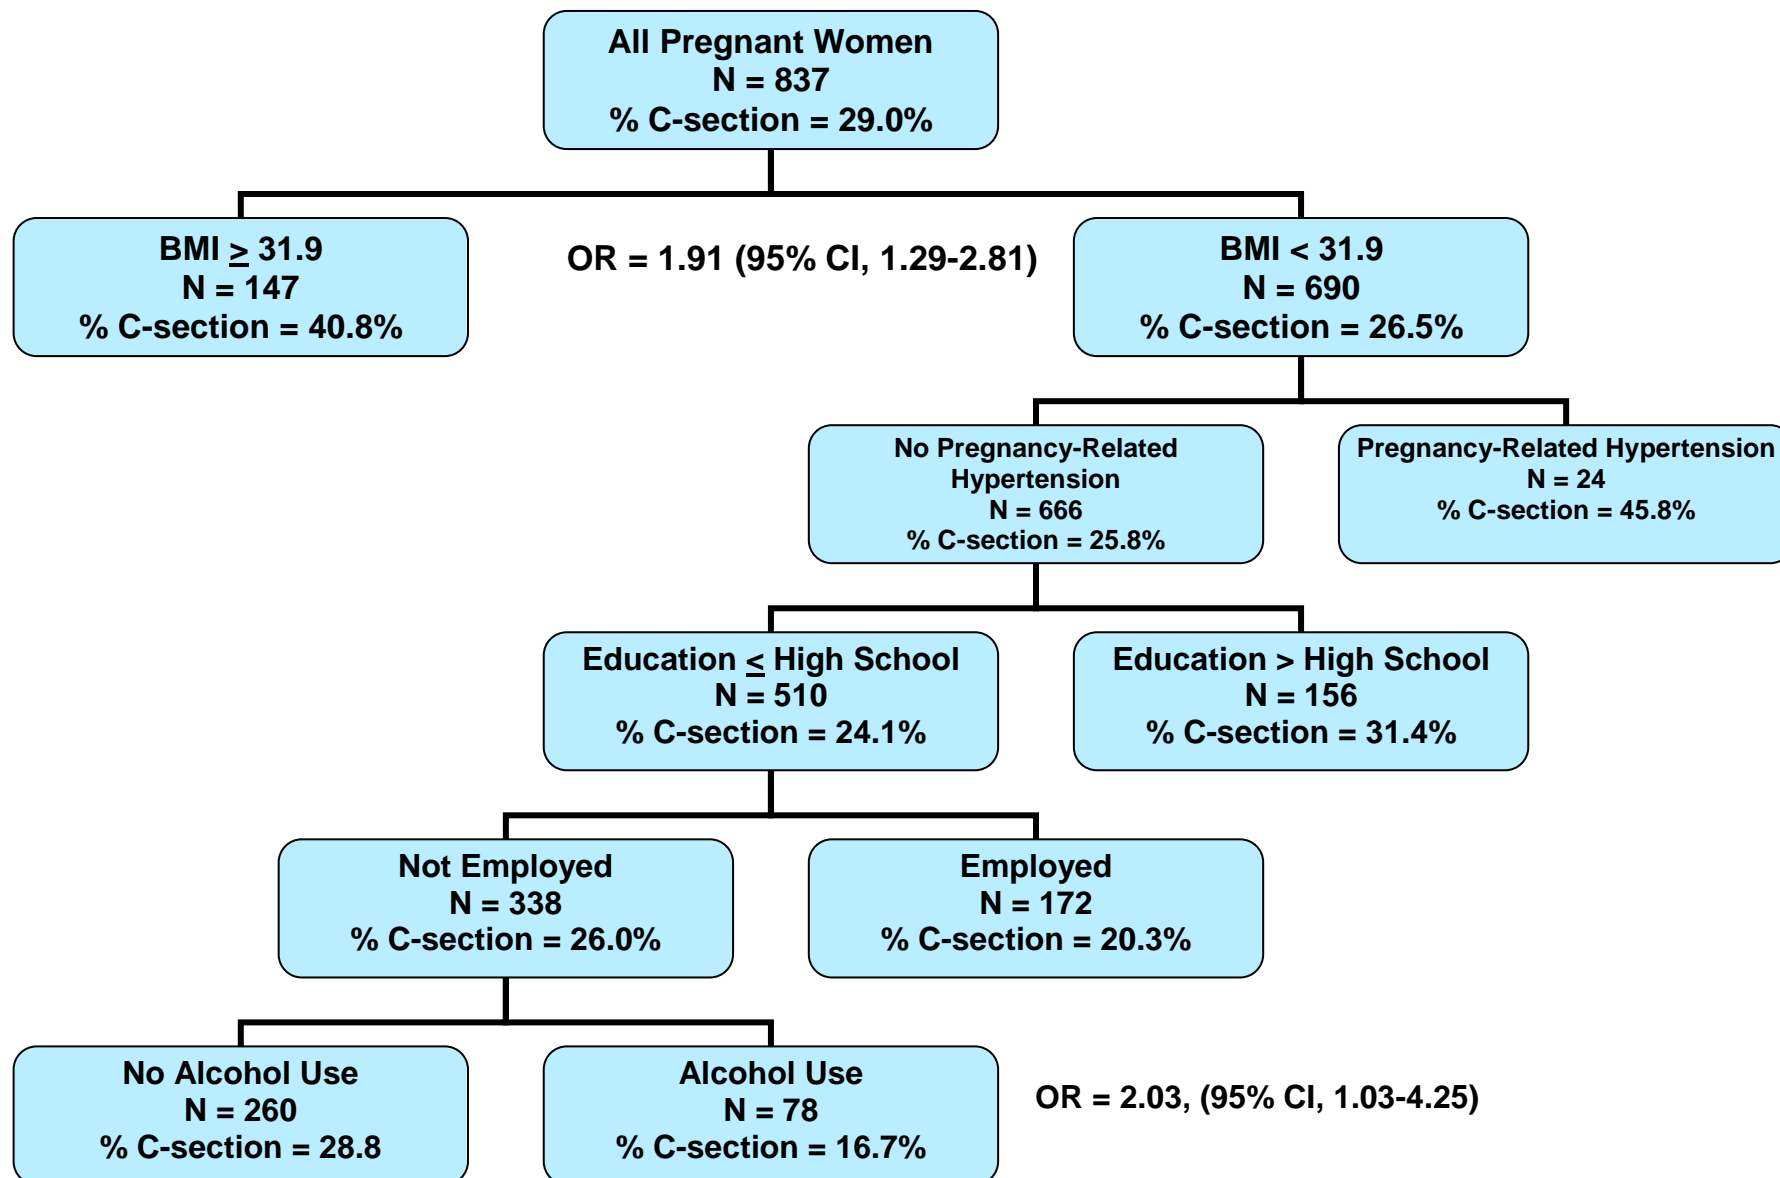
All Pregnant Women
N = 837
% C-section = 29.0%

BMI $\geq$ 31.9
N = 147
% C-section = 40.8%

OR = 1.91 (95% CI, 1.29-2.81)

BMI < 31.9
N = 690
% C-section = 26.5%

No Pregnancy-Related Hypertension
N = 666
% C-section = 25.8%

Pregnancy-Related Hypertension
N = 24
% C-section = 45.8%

Education $\leq$ High School
N = 510
% C-section = 24.1%

Education > High School
N = 156
% C-section = 31.4%

Not Employed
N = 338
% C-section = 26.0%

Employed
N = 172
% C-section = 20.3%

No Alcohol Use
N = 260
% C-section = 28.8

Alcohol Use
N = 78
% C-section = 16.7%

OR = 2.03, (95% CI, 1.03-4.25)